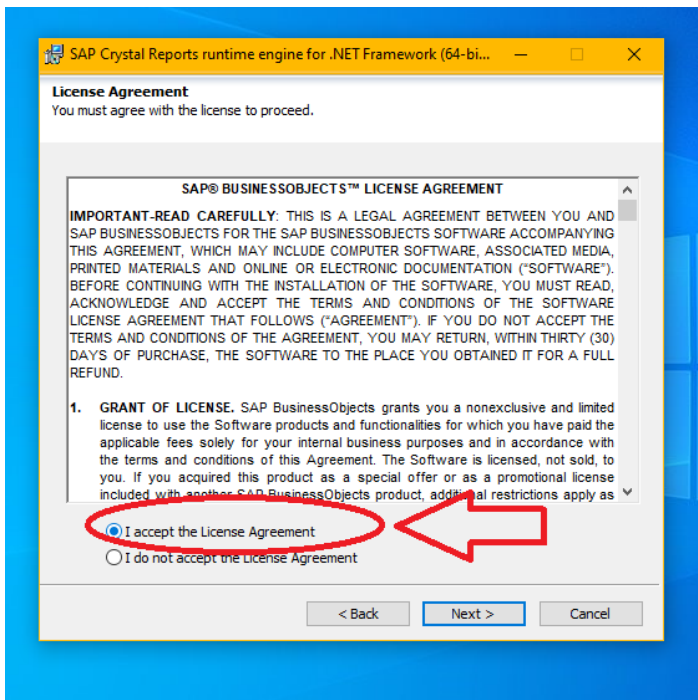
SAP Crystal Reports runtime engine for .NET Framework (64-bi...

License Agreement
You must agree with the license to proceed.

SAP® BUSINESSOBJECTS™ LICENSE AGREEMENT

IMPORTANT-READ CAREFULLY: THIS IS A LEGAL AGREEMENT BETWEEN YOU AND SAP BUSINESSOBJECTS FOR THE SAP BUSINESSOBJECTS SOFTWARE ACCOMPANYING THIS AGREEMENT, WHICH MAY INCLUDE COMPUTER SOFTWARE, ASSOCIATED MEDIA, PRINTED MATERIALS AND ONLINE OR ELECTRONIC DOCUMENTATION ("SOFTWARE"). BEFORE CONTINUING WITH THE INSTALLATION OF THE SOFTWARE, YOU MUST READ, ACKNOWLEDGE AND ACCEPT THE TERMS AND CONDITIONS OF THE SOFTWARE LICENSE AGREEMENT THAT FOLLOWS ("AGREEMENT"). IF YOU DO NOT ACCEPT THE TERMS AND CONDITIONS OF THE AGREEMENT, YOU MAY RETURN, WITHIN THIRTY (30) DAYS OF PURCHASE, THE SOFTWARE TO THE PLACE YOU OBTAINED IT FOR A FULL REFUND.

1. GRANT OF LICENSE. SAP BusinessObjects grants you a nonexclusive and limited license to use the Software products and functionalities for which you have paid the applicable fees solely for your internal business purposes and in accordance with the terms and conditions of this Agreement. The Software is licensed, not sold, to you. If you acquired this product as a special offer or as a promotional license included with another SAP BusinessObjects product, additional restrictions apply as

I accept the License Agreement
I do not accept the License Agreement

< Back
Next >
Cancel